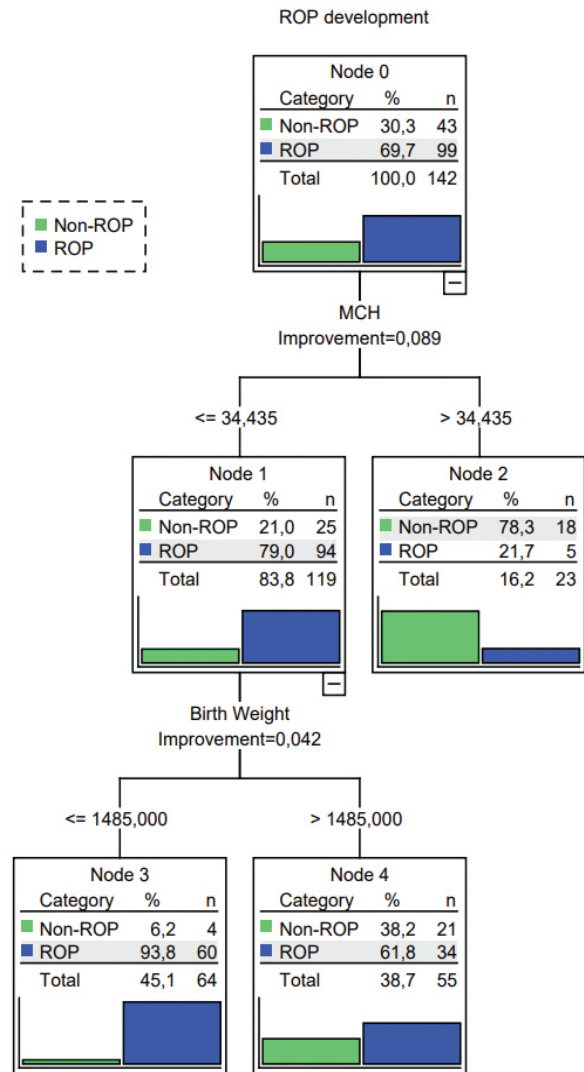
ROP development

Node 0

| Category | % | n |
|---|---|---|
| Non-ROP | 30,3 | 43 |
| ROP | 69,7 | 99 |
| Total | 100,0 | 142 |

Non-ROP
ROP

MCH
Improvement=0,089

<= 34,435

> 34,435

Node 1

| Category | % | n |
|---|---|---|
| Non-ROP | 21,0 | 25 |
| ROP | 79,0 | 94 |
| Total | 83,8 | 119 |

Node 2

| Category | % | n |
|---|---|---|
| Non-ROP | 78,3 | 18 |
| ROP | 21,7 | 5 |
| Total | 16,2 | 23 |

Birth Weight
Improvement=0,042

<= 1485,000

> 1485,000

Node 3

| Category | % | n |
|---|---|---|
| Non-ROP | 6,2 | 4 |
| ROP | 93,8 | 60 |
| Total | 45,1 | 64 |

Node 4

| Category | % | n |
|---|---|---|
| Non-ROP | 38,2 | 21 |
| ROP | 61,8 | 34 |
| Total | 38,7 | 55 |